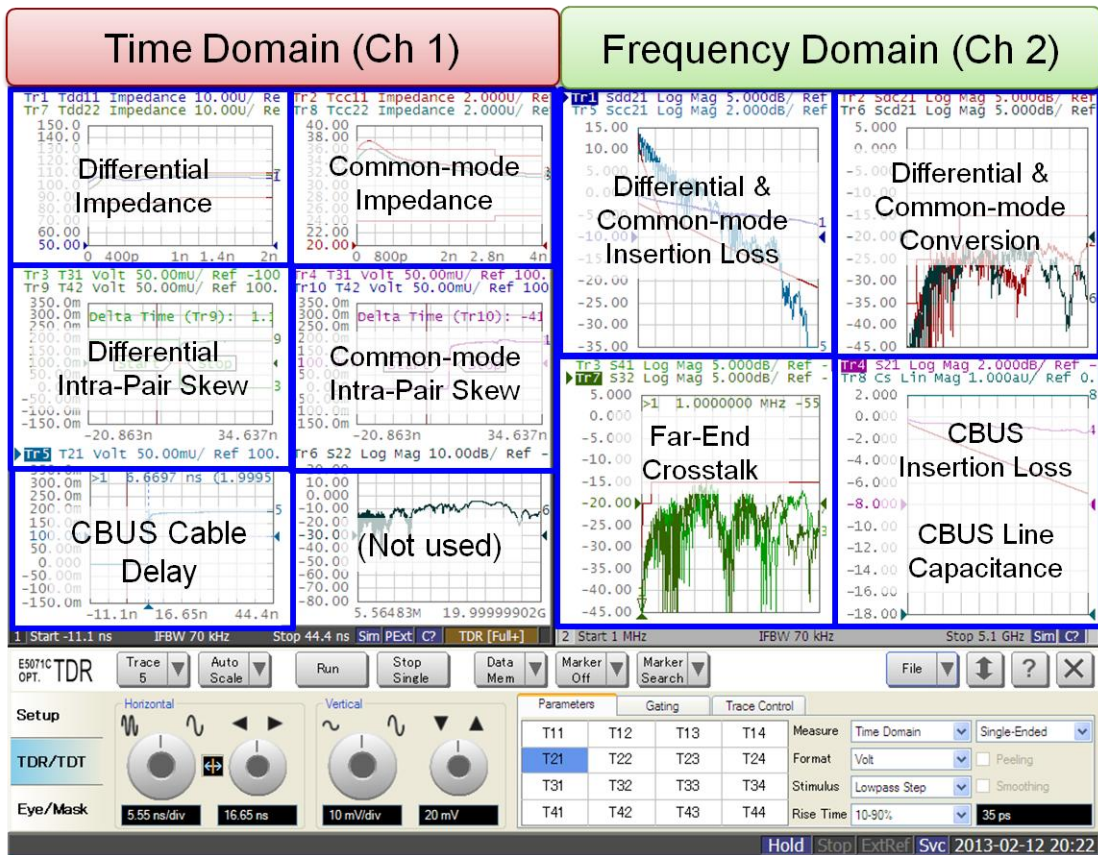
Time Domain (Ch 1)

Frequency Domain (Ch 2)

Tr1 Tdd11 Impedance 10.00U/ Re
Tr7 Tdd22 Impedance 10.00U/ Re
150.0
140.0
50.00
0 400p 1n 1.4n 2n
Differential Impedance

Tr2 Tcc11 Impedance 2.000U/ Re
Tr8 Tcc22 Impedance 2.000U/ Re
40.00
38.00
22.00
20.00
0 800p 2n 2.8n 4n
Common-mode Impedance

Tr1 Sdd21 Log Mag 5.000dB/ Ref
Tr5 Scc21 Log Mag 2.000dB/ Ref
15.00
10.00
-20.00
-25.00
-30.00
-35.00
Differential & Common-mode Insertion Loss

Tr2 Sdc21 Log Mag 5.000dB/ Ref
Tr6 Scd21 Log Mag 5.000dB/ Ref
5.000
0.000
-25.00
-30.00
-35.00
-40.00
-45.00
Differential & Common-mode Conversion

Tr3 T31 Volt 50.00mU/ Ref -100
Tr9 T42 Volt 50.00mU/ Ref 100.
350.0m
300.0m
250.0m
-50.00m
-100.0m
-150.0m
-20.863n 34.637n
Delta Time (Tr9): 1.
Differential Intra-Pair Skew

Tr4 T31 Volt 50.00mU/ Ref 100.
Tr10 T42 Volt 50.00mU/ Ref 100
350.0m
300.0m
250.0m
-100.0m
-150.0m
-20.863n 34.637n
Delta Time (Tr10): -41
Common-mode Intra-Pair Skew

Tr3 S41 Log Mag 5.000dB/ Ref -
Tr7 S32 Log Mag 5.000dB/ Ref -
5.000
0.000
-5.000
-10.00
-15.00
-20.00
-25.00
-30.00
-35.00
-40.00
-45.00
>1 1.0000000 MHz -55
Far-End Crosstalk

Tr4 S21 Log Mag 2.000dB/ Ref -
Tr8 Cs Lin Mag 1.000aU/ Ref 0.
2.000
0.000
-2.000
-4.000
-6.000
-8.000
-10.00
-12.00
-14.00
-16.00
-18.00
CBUS Insertion Loss
CBUS Line Capacitance

Tr5 T21 Volt 50.00mU/ Ref 100.
300.0m
250.0m
200.0m
100.0m
0.000
-50.00m
-100.0m
-150.0m
-11.1n 16.65n 44.4n
>1 6.6697 ns (1.9995
CBUS Cable Delay

Tr6 S22 Log Mag 10.00dB/ Ref -
10.00
0.000
-10.00
-20.00
-30.00
-40.00
-50.00
-60.00
-70.00
-80.00
5.56483M 19.99999902G
(Not used)

1 Start -11.1 ns IFBW 70 kHz Stop 44.4 ns Sim PExt C? TDR [Full+]
2 Start 1 MHz IFBW 70 kHz Stop 5.1 GHz Sim C?

E5071C OPT. TDR
Trace 5
Auto Scale
Run
Stop Single
Data Mem
Marker Off
Marker Search
File
?

Setup
TDR/TDT
Eye/Mask
Horizontal
5.55 ns/div
16.65 ns
Vertical
10 mV/div
20 mV

Parameters Gating Trace Control
| T11 | T12 | T13 | T14 |
|---|---|---|---|
| T21 | T22 | T23 | T24 |
| T31 | T32 | T33 | T34 |
| T41 | T42 | T43 | T44 |

Measure Time Domain Single-Ended
Format Volt Peeling
Stimulus Lowpass Step Smoothing
Rise Time 10-90% 35 ps

Hold Stop ExtRef Svc 2013-02-12 20:22